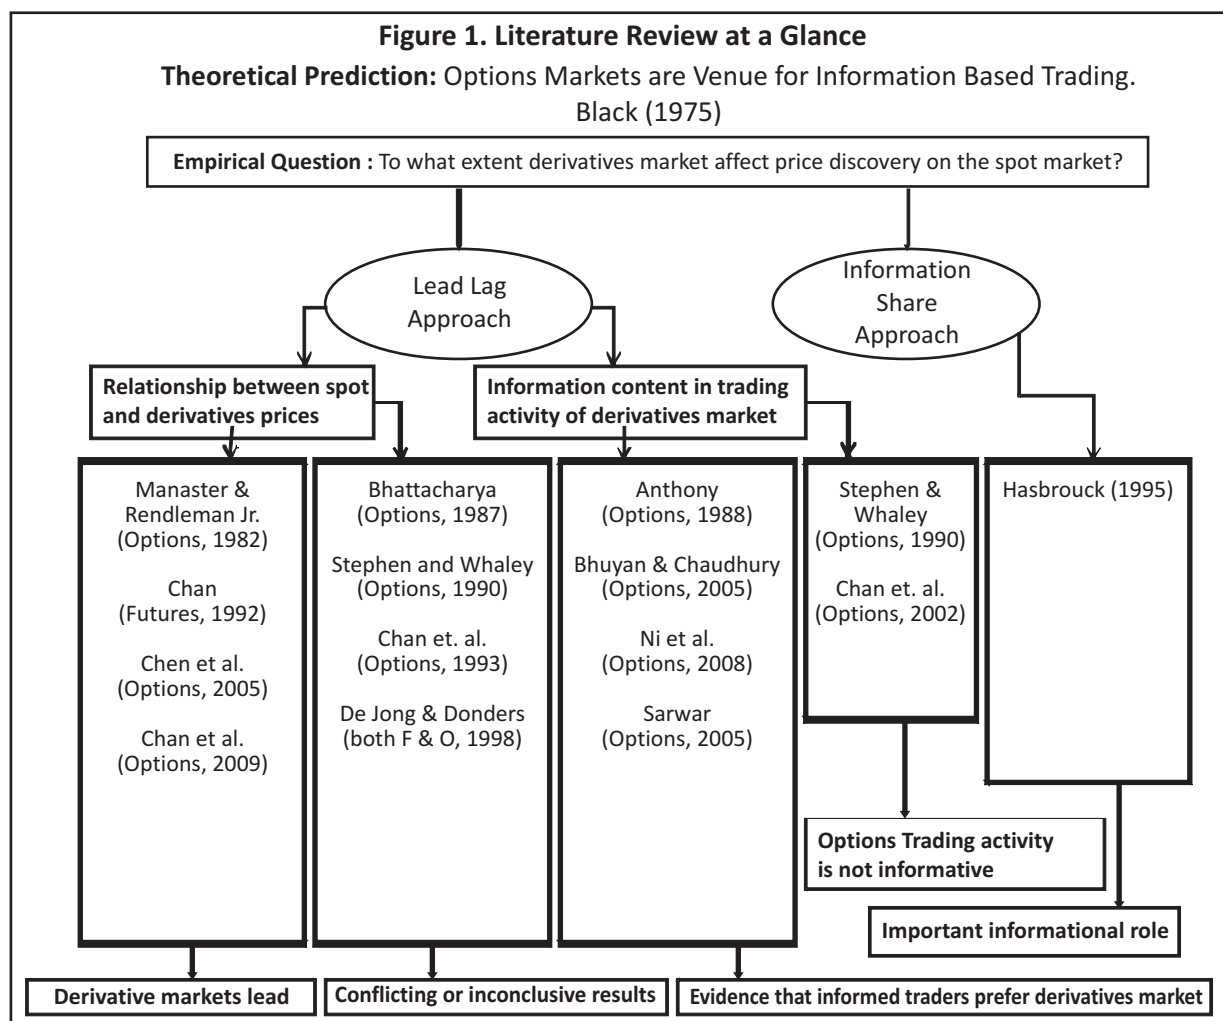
**Figure 1. Literature Review at a Glance**

**Theoretical Prediction:** Options Markets are Venue for Information Based Trading. Black (1975)

**Empirical Question :** To what extent derivatives market affect price discovery on the spot market?

Lead Lag Approach

Information Share Approach

**Relationship between spot and derivatives prices**

**Information content in trading activity of derivatives market**

Manaster & Rendleman Jr. (Options, 1982)

Chan (Futures, 1992)

Chen et al. (Options, 2005)

Chan et al. (Options, 2009)

Bhattacharya (Options, 1987)

Stephen and Whaley (Options, 1990)

Chan et. al. (Options, 1993)

De Jong & Donders (both F & O, 1998)

Anthony (Options, 1988)

Bhuyan & Chaudhury (Options, 2005)

Ni et al. (Options, 2008)

Sarwar (Options, 2005)

Stephen & Whaley (Options, 1990)

Chan et. al. (Options, 2002)

Hasbrouck (1995)

**Options Trading activity is not informative**

**Important informational role**

**Derivative markets lead**

**Conflicting or inconclusive results**

**Evidence that informed traders prefer derivatives market**